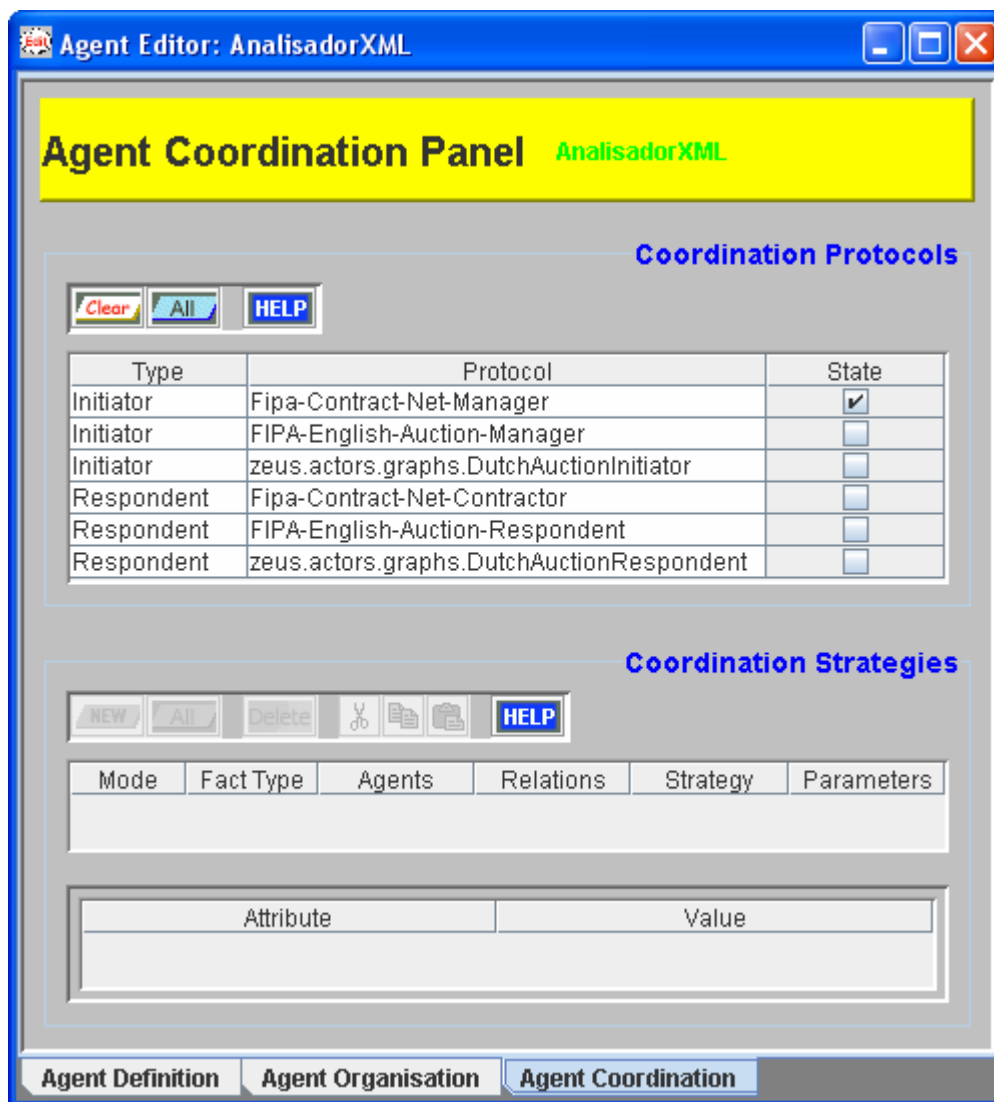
Agent Editor: AnalisadorXML

Agent Coordination Panel AnalisadorXML

Coordination Protocols

Clear All HELP

| Type | Protocol | State |
|---|---|---|
| Initiator | Fipa-Contract-Net-Manager | ✔ |
| Initiator | FIPA-English-Auction-Manager | |
| Initiator | zeus.actors.graphs.DutchAuctionInitiator | |
| Respondent | Fipa-Contract-Net-Contractor | |
| Respondent | FIPA-English-Auction-Respondent | |
| Respondent | zeus.actors.graphs.DutchAuctionRespondent | |

Coordination Strategies

NEW All Delete HELP

| Mode | Fact Type | Agents | Relations | Strategy | Parameters |
|---|---|---|---|---|---|

| Attribute | Value |
|---|---|

Agent Definition Agent Organisation Agent Coordination